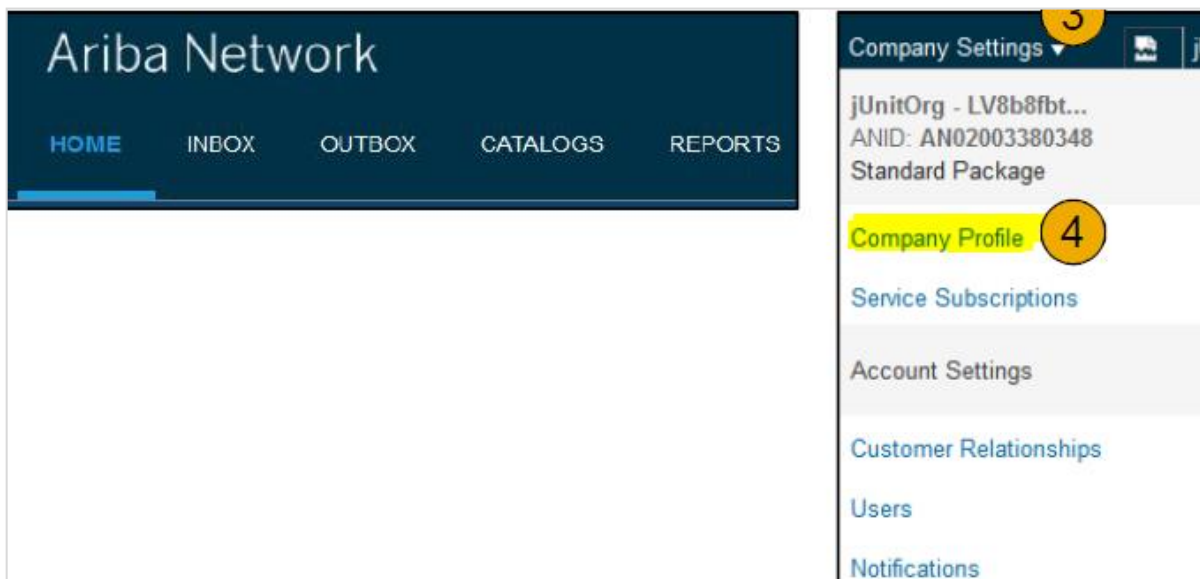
Ariba Network

HOME INBOX OUTBOX CATALOGS REPORTS

3

Company Settings ▾

jUnitOrg - LV8b8fbt...
ANID: AN02003380348
Standard Package

Company Profile

4

Service Subscriptions

Account Settings

Customer Relationships

Users

Notifications